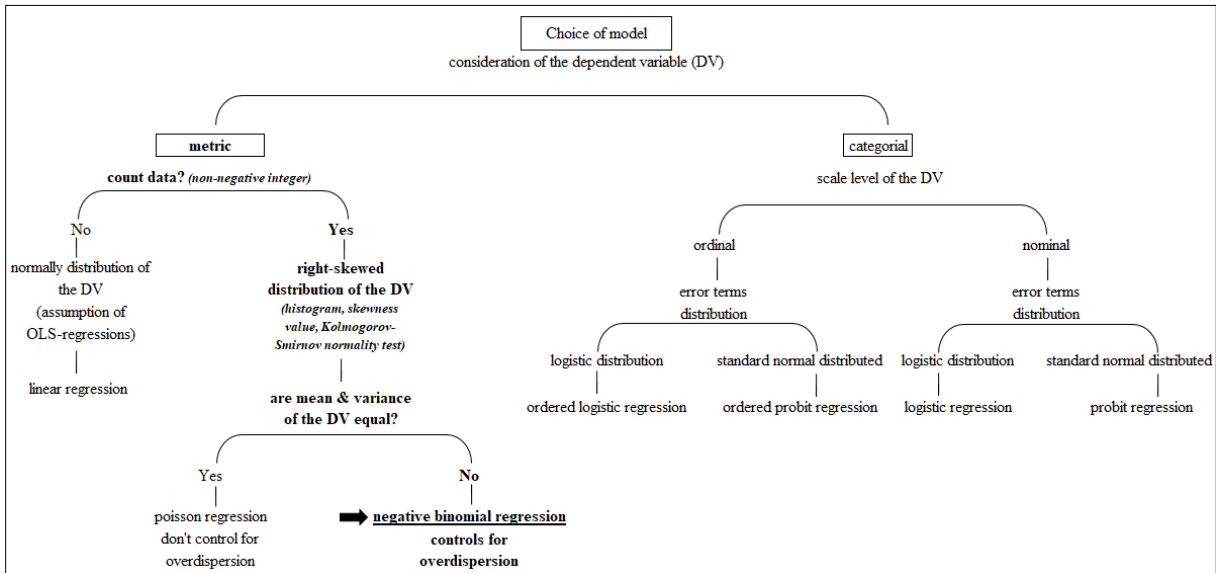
Choice of model
consideration of the dependent variable (DV)

metric

count data? (non-negative integer)

No

normally distribution of the DV (assumption of OLS-regressions)

linear regression

Yes

right-skewed distribution of the DV (histogram, skewness value, Kolmogorov-Smirnov normality test)

are mean & variance of the DV equal?

Yes

poisson regression don't control for overdispersion

No

negative binomial regression controls for overdispersion

categorial

scale level of the DV

ordinal

error terms distribution

logistic distribution

ordered logistic regression

standard normal distributed

ordered probit regression

nominal

error terms distribution

logistic distribution

logistic regression

standard normal distributed

probit regression